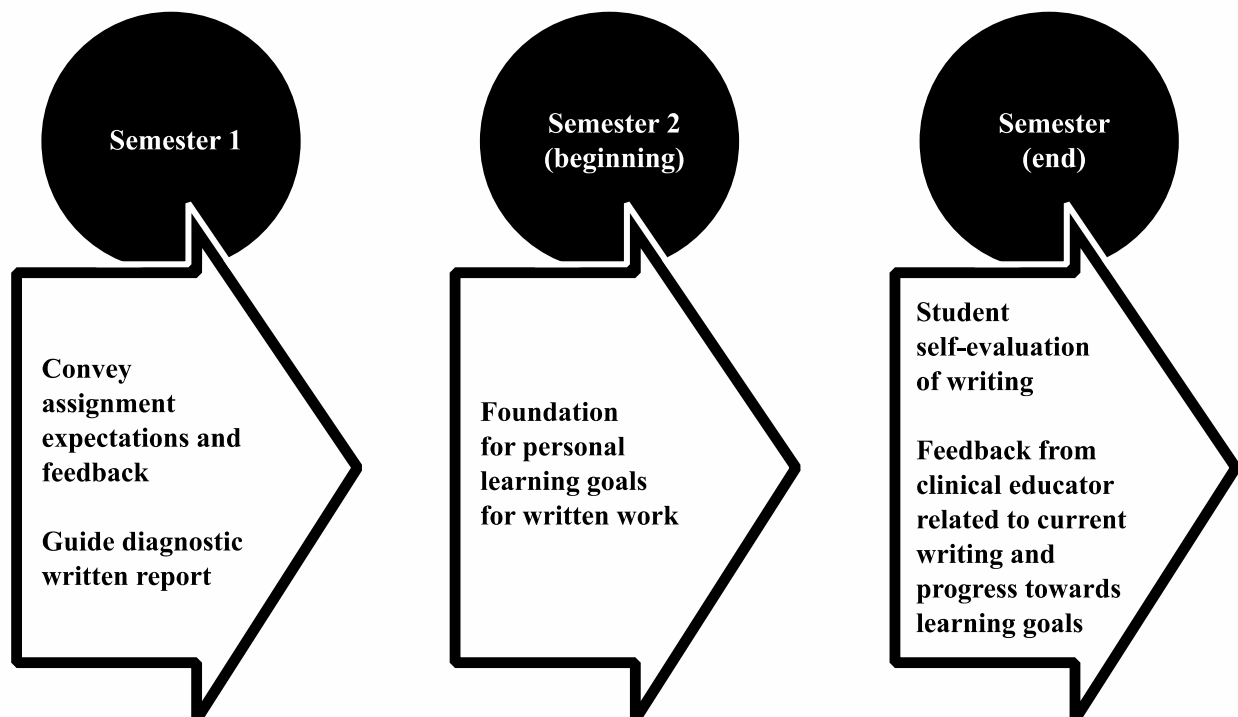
Semester 1

Convey assignment expectations and feedback

Guide diagnostic written report

Semester 2 (beginning)

Foundation for personal learning goals for written work

Semester (end)

Student self-evaluation of writing

Feedback from clinical educator related to current writing and progress towards learning goals